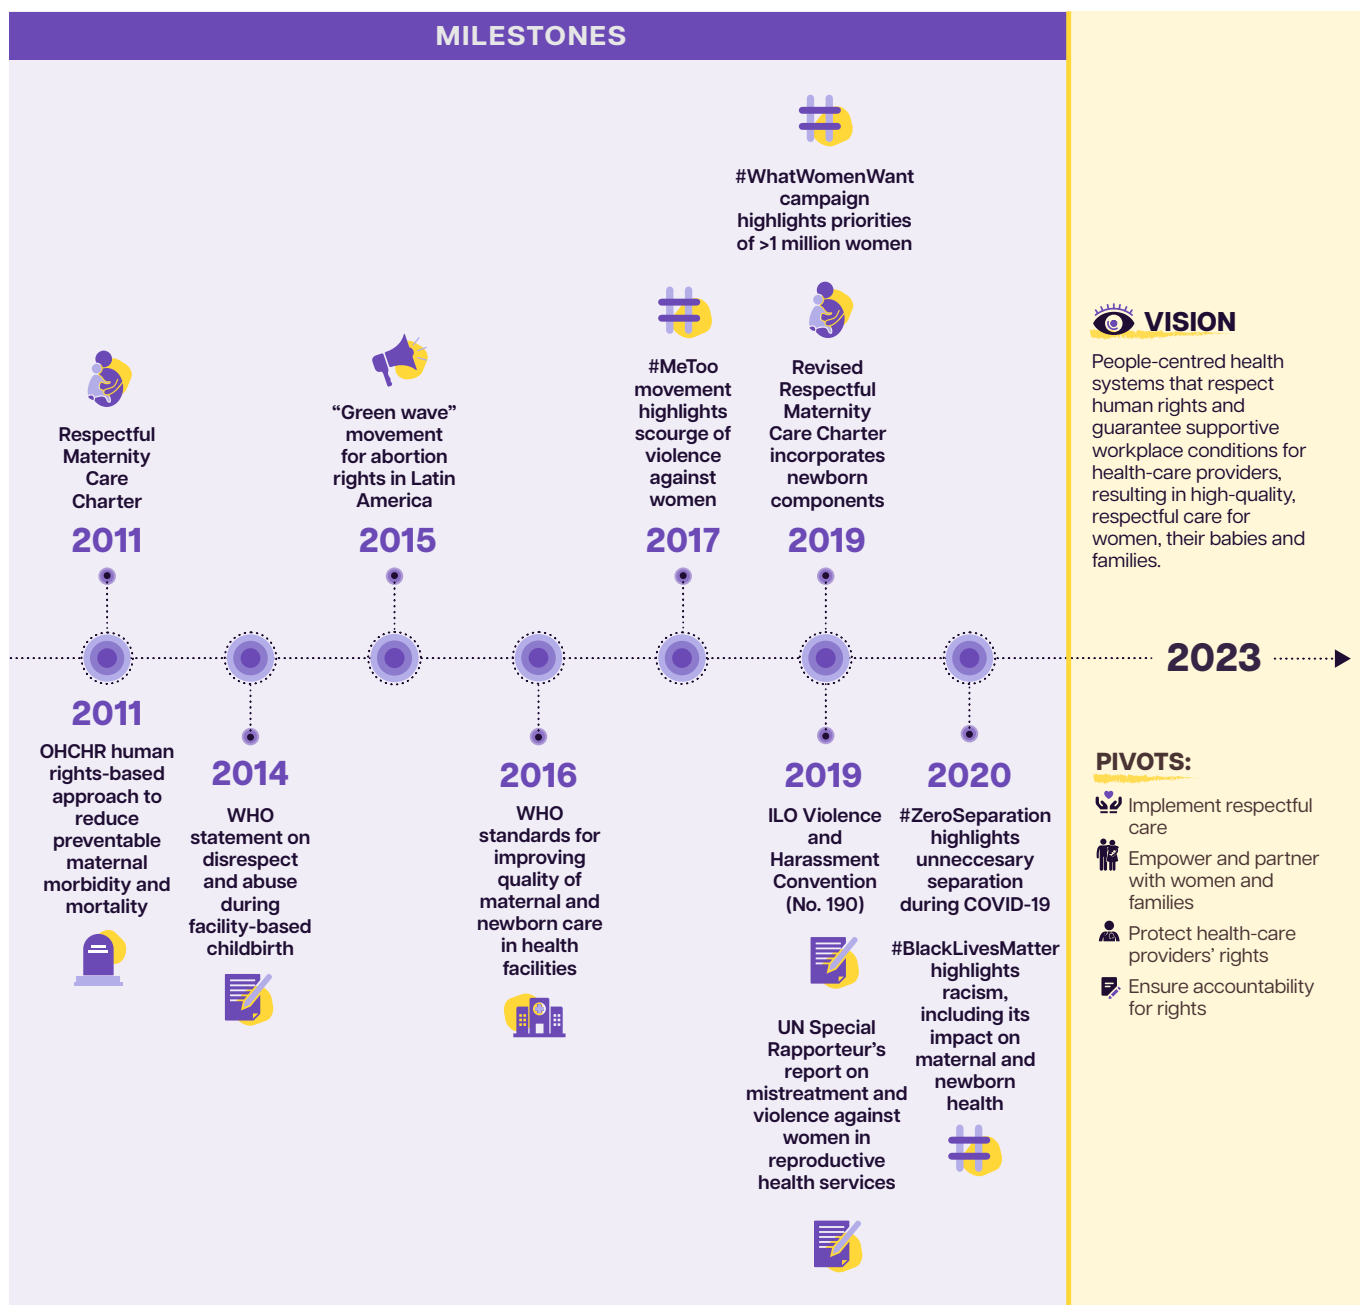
MILESTONES

Respectful Maternity Care Charter
2011

“Green wave” movement for abortion rights in Latin America
2015

#MeToo movement highlights scourge of violence against women
2017

#WhatWomenWant campaign highlights priorities of >1 million women

Revised Respectful Maternity Care Charter incorporates newborn components
2019

2011
OHCHR human rights-based approach to reduce preventable maternal morbidity and mortality

2014
WHO statement on disrespect and abuse during facility-based childbirth

2016
WHO standards for improving quality of maternal and newborn care in health facilities

2019
ILO Violence and Harassment Convention (No. 190)

UN Special Rapporteur’s report on mistreatment and violence against women in reproductive health services

2020
#ZeroSeparation highlights unneccesary separation during COVID-19

#BlackLivesMatter highlights racism, including its impact on maternal and newborn health

VISION
People-centred health systems that respect human rights and guarantee supportive workplace conditions for health-care providers, resulting in high-quality, respectful care for women, their babies and families.

2023

PIVOTS:
Implement respectful care
Empower and partner with women and families
Protect health-care providers’ rights
Ensure accountability for rights